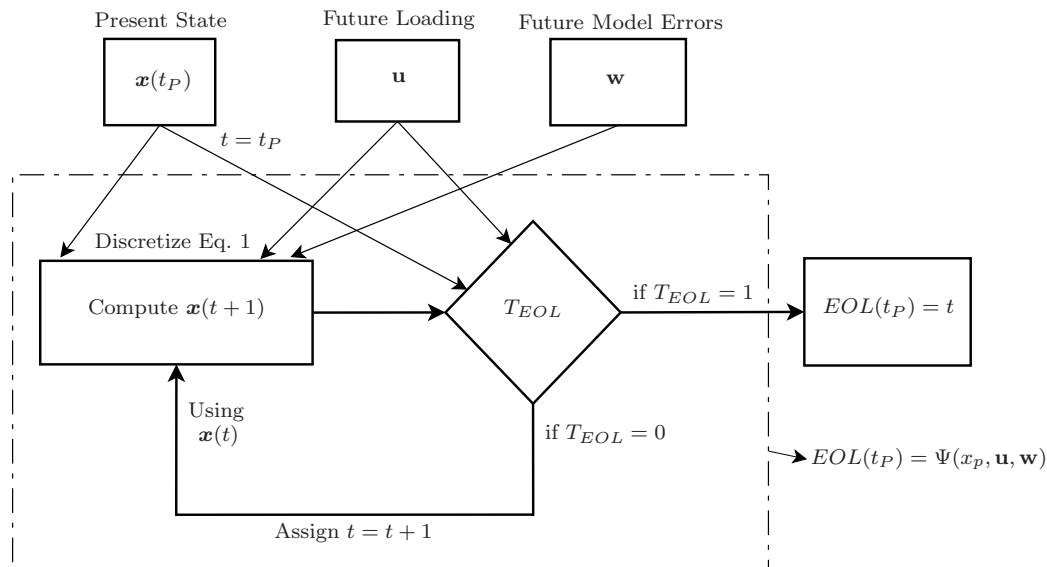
Present State

Future Loading

Future Model Errors

$\boldsymbol{x}(t_P)$

$\mathbf{u}$

$\mathbf{w}$

$t = t_P$

Discretize Eq. 1

Compute $\boldsymbol{x}(t+1)$

$T_{EOL}$

if $T_{EOL} = 1$

$EOL(t_P) = t$

Using $\boldsymbol{x}(t)$

if $T_{EOL} = 0$

$EOL(t_P) = \Psi(x_p, \mathbf{u}, \mathbf{w})$

Assign $t = t + 1$